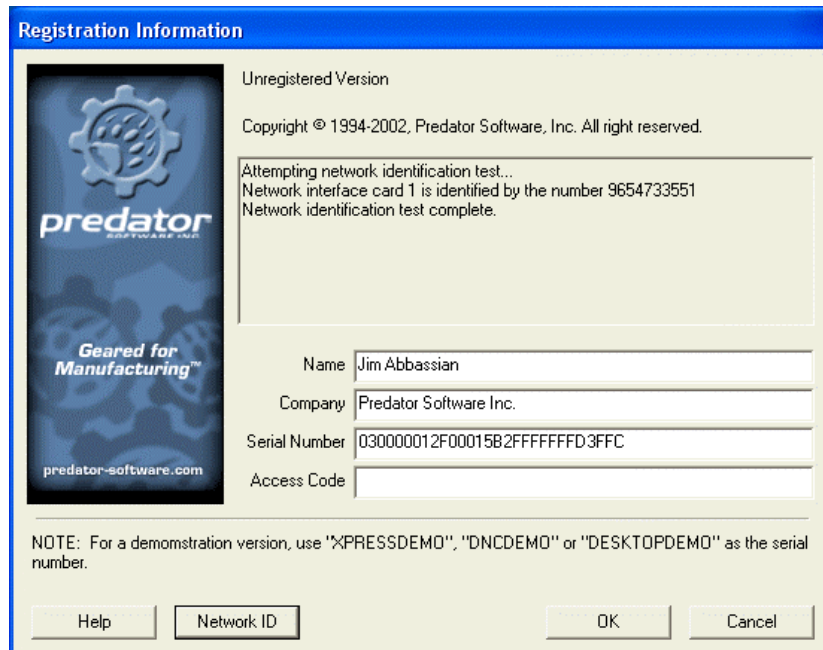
Registration Information

predator
SOFTWARE INC

Geared for Manufacturing™

predator-software.com

Unregistered Version

Copyright © 1994-2002, Predator Software, Inc. All right reserved.

Attempting network identification test...
Network interface card 1 is identified by the number 9654733551
Network identification test complete.

Name Jim Abbassian

Company Predator Software Inc.

Serial Number 030000012F00015B2FFFFFFFD3FFC

Access Code

NOTE: For a demomstration version, use "XPRESSDEMO", "DNCDEMO" or "DESKTOPDEMO" as the serial number.

Help | Network ID | OK | Cancel